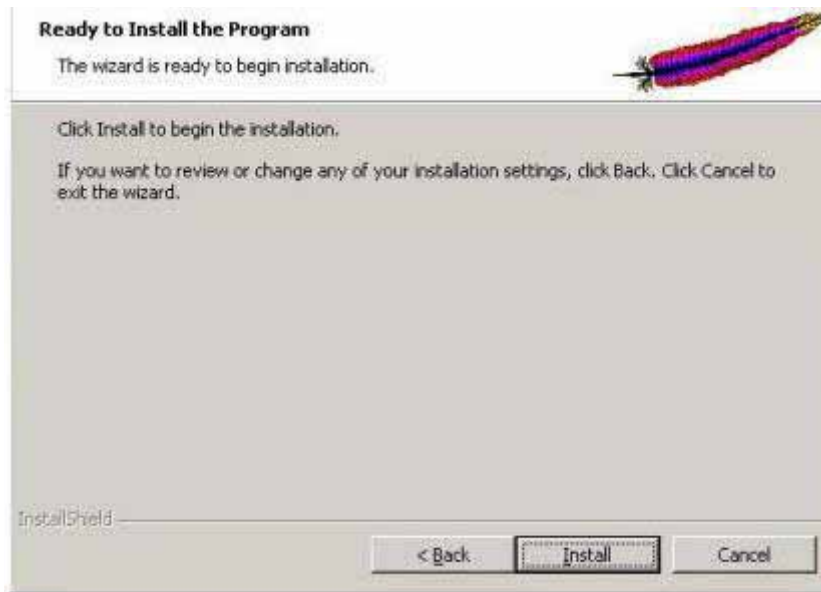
Ready to Install the Program

The wizard is ready to begin installation.

Click Install to begin the installation.

If you want to review or change any of your installation settings, click Back. Click Cancel to exit the wizard.

InstallShield

< Back

Install

Cancel